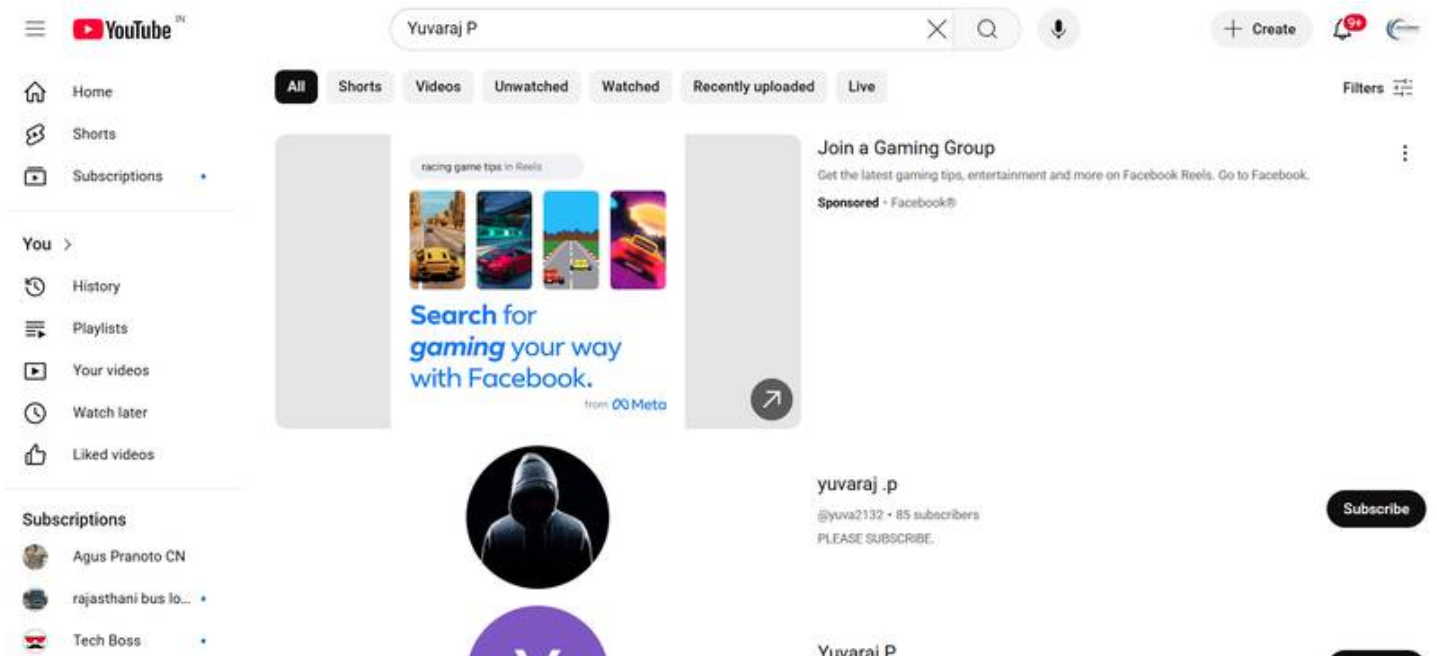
YouTube IN

Yuvaraj P

Create

9+

Home
Shorts
Subscriptions

You >
History
Playlists
Your videos
Watch later
Liked videos

Subscriptions
Agus Pranoto CN
rajasthani bus lo...
Tech Boss

All
Shorts
Videos
Unwatched
Watched
Recently uploaded
Live

Filters

racing game tips in Reels

Search for gaming your way with Facebook.

from Meta

Join a Gaming Group

Get the latest gaming tips, entertainment and more on Facebook Reels. Go to Facebook.

Sponsored · Facebook®

yuvaraj .p

@yuva2132 • 85 subscribers

PLEASE SUBSCRIBE.

Subscribe

Yuvaraj P